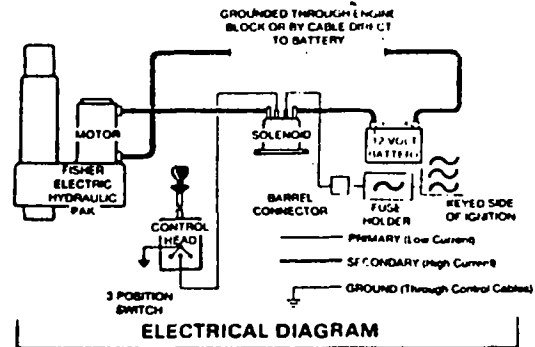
GROUNDED THROUGH ENGINE BLOCK OR BY CABLE DIRECT TO BATTERY

MOTOR

FISHER ELECTRIC HYDRAULIC PAK

SOLENOID

12 VOLT BATTERY

BARREL CONNECTOR

FUSE HOLDER

KEYED SIDE OF IGNITION

CONTROL HEAD

PRIMARY (Low Current)

SECONDARY (High Current)

GROUND (Through Control Cables)

3 POSITION SWITCH

ELECTRICAL DIAGRAM